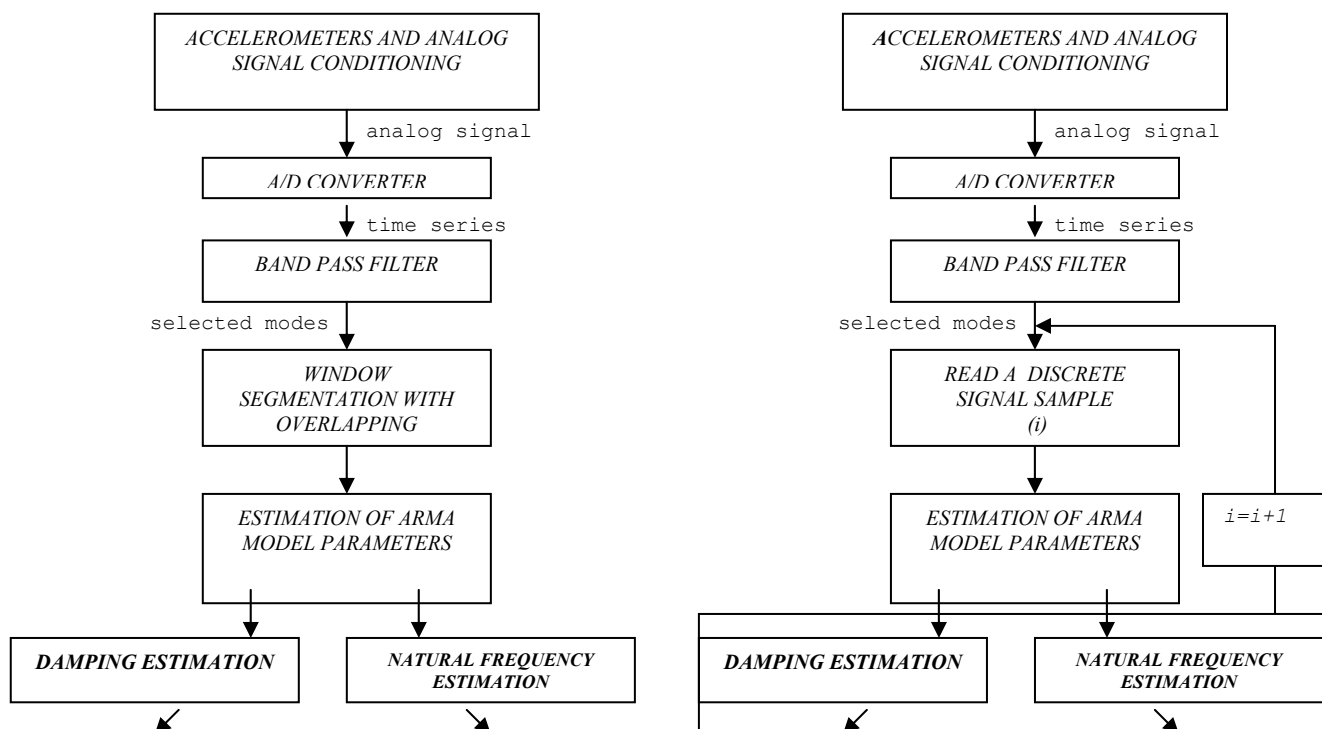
ACCELEROMETERS AND ANALOG SIGNAL CONDITIONING

analog signal

A/D CONVERTER

time series

BAND PASS FILTER

selected modes

WINDOW SEGMENTATION WITH OVERLAPPING

ESTIMATION OF ARMA MODEL PARAMETERS

DAMPING ESTIMATION

NATURAL FREQUENCY ESTIMATION

ACCELEROMETERS AND ANALOG SIGNAL CONDITIONING

analog signal

A/D CONVERTER

time series

BAND PASS FILTER

selected modes

READ A DISCRETE SIGNAL SAMPLE (i)

ESTIMATION OF ARMA MODEL PARAMETERS

i=i+1

DAMPING ESTIMATION

NATURAL FREQUENCY ESTIMATION